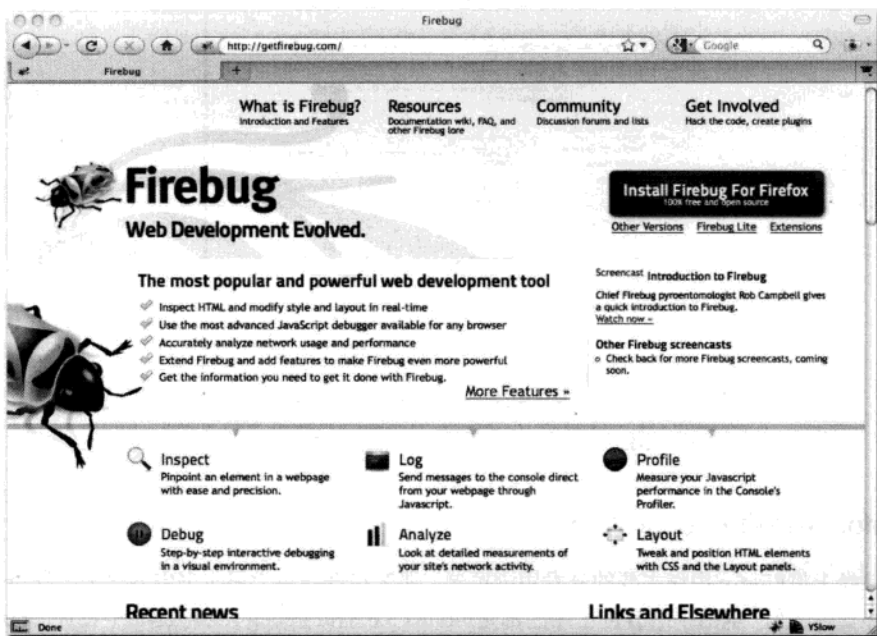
Firebug

http://getfirebug.com/

Google

Firebug

What is Firebug?
Introduction and Features

Resources
Documentation wiki, FAQ, and other Firebug lore

Community
Discussion forums and lists

Get Involved
Hack the code, create plugins

Firebug
Web Development Evolved.

Install Firebug For Firefox
100% free and open source

Other Versions Firebug Lite Extensions

The most popular and powerful web development tool

Inspect HTML and modify style and layout in real-time
Use the most advanced JavaScript debugger available for any browser
Accurately analyze network usage and performance
Extend Firebug and add features to make Firebug even more powerful
Get the information you need to get it done with Firebug.

More Features »

Screencast Introduction to Firebug

Chief Firebug pyroentomologist Rob Campbell gives a quick introduction to Firebug.
Watch now »

Other Firebug screencasts
Check back for more Firebug screencasts, coming soon.

Inspect
Pinpoint an element in a webpage with ease and precision.

Log
Send messages to the console direct from your webpage through Javascript.

Profile
Measure your Javascript performance in the Console's Profiler.

Debug
Step-by-step interactive debugging in a visual environment.

Analyze
Look at detailed measurements of your site's network activity.

Layout
Tweak and position HTML elements with CSS and the Layout panels.

Recent news

Links and Elsewhere

Done

YSlow